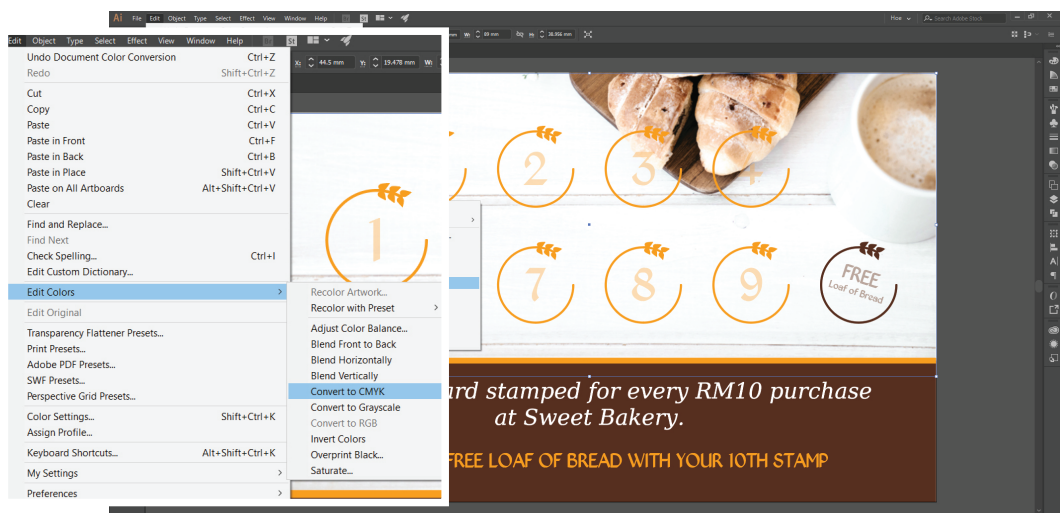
Ai File Edit Object Type Select Effect View Window Help

Edit Object Type Select Effect View Window Help

Undo Document Color Conversion Ctrl+Z
Redo Shift+Ctrl+Z

Cut Ctrl+X
Copy Ctrl+C
Paste Ctrl+V
Paste in Front Ctrl+F
Paste in Back Ctrl+B
Paste in Place Shift+Ctrl+V
Paste on All Artboards Alt+Shift+Ctrl+V
Clear

Find and Replace...
Find Next
Check Spelling... Ctrl+I
Edit Custom Dictionary...

Edit Colors

Edit Original

Transparency Flattener Presets...
Print Presets...
Adobe PDF Presets...
SWF Presets...
Perspective Grid Presets...

Color Settings... Shift+Ctrl+K
Assign Profile...

Keyboard Shortcuts... Alt+Shift+Ctrl+K

My Settings

Preferences

Recolor Artwork...
Recolor with Preset
Adjust Color Balance...
Blend Front to Back
Blend Horizontally
Blend Vertically
Convert to CMYK
Convert to Grayscale
Convert to RGB
Invert Colors
Overprint Black...
Saturate...

X: 44.5 mm Y: 19.478 mm W:

1 2 3 4 7 8 9
FREE Loaf of Bread

rd stamped for every RM10 purchase at Sweet Bakery.

FREE LOAF OF BREAD WITH YOUR 10TH STAMP